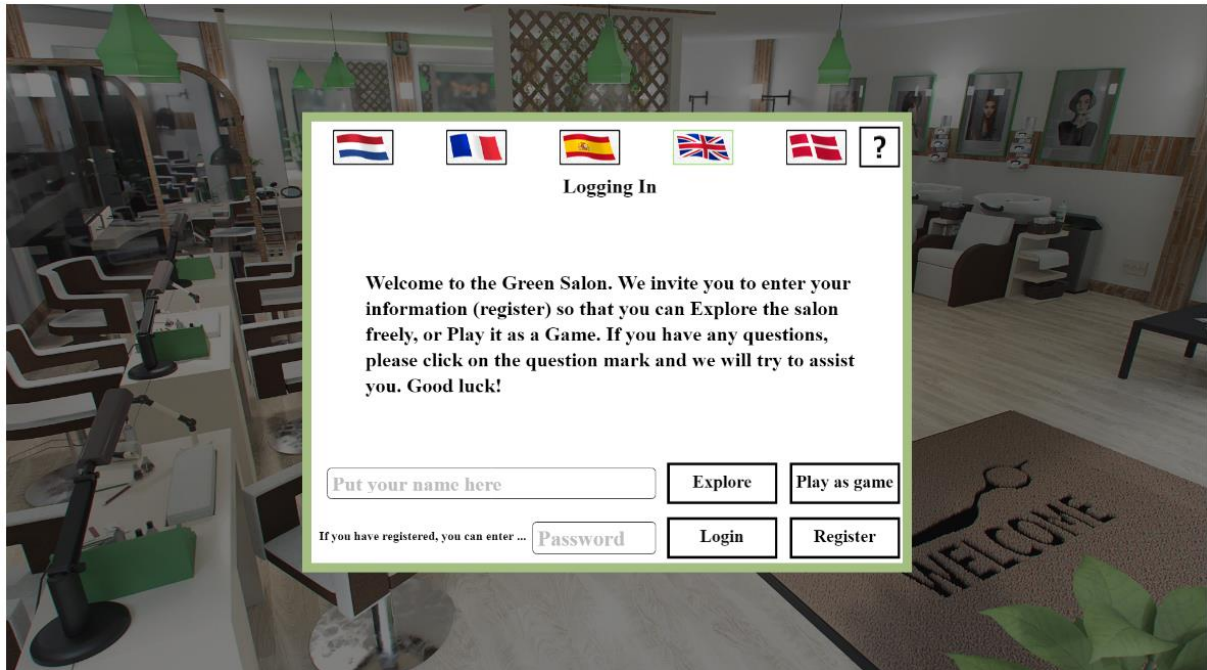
?

Logging In

Welcome to the Green Salon. We invite you to enter your information (register) so that you can Explore the salon freely, or Play it as a Game. If you have any questions, please click on the question mark and we will try to assist you. Good luck!

Put your name here

Explore

Play as game

If you have registered, you can enter ...

Password

Login

Register

WELCOME